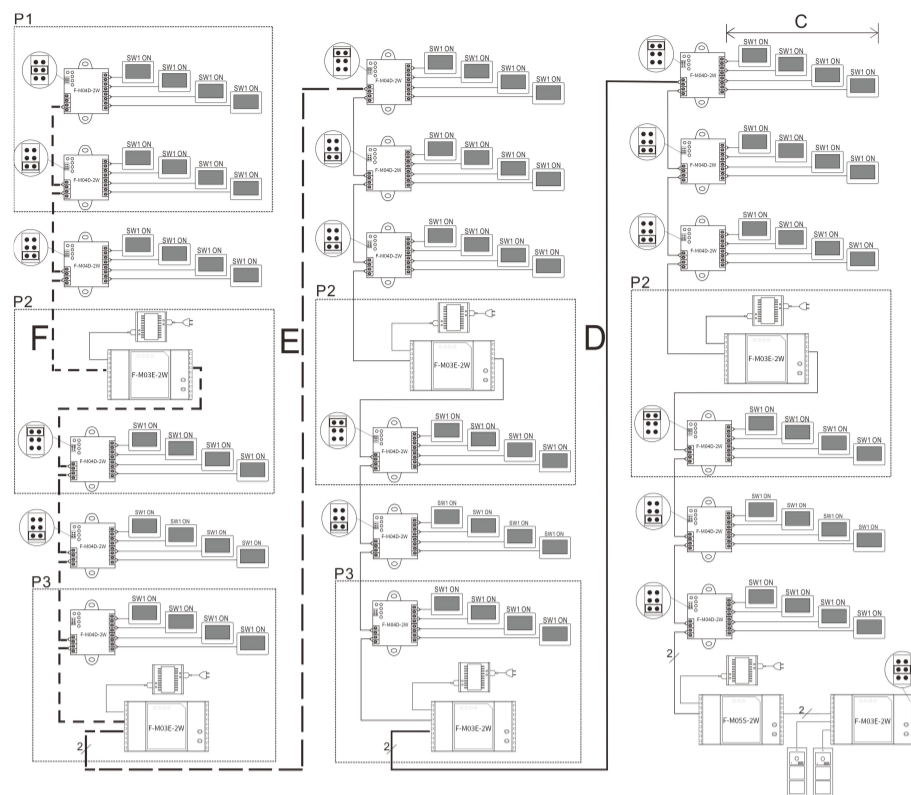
P1

SW1 ON SW1 ON SW1 ON SW1 ON

F-M04D-2W

SW1 ON SW1 ON SW1 ON SW1 ON

F-M04D-2W

SW1 ON SW1 ON SW1 ON SW1 ON

F-M04D-2W

P2

F

F-M03E-2W

SW1 ON SW1 ON SW1 ON SW1 ON

F-M04D-2W

SW1 ON SW1 ON SW1 ON SW1 ON

F-M04D-2W

P3

SW1 ON SW1 ON SW1 ON SW1 ON

F-M04D-2W

F-M03E-2W

2

E

SW1 ON SW1 ON SW1 ON SW1 ON

F-M04D-2W

SW1 ON SW1 ON SW1 ON SW1 ON

F-M04D-2W

SW1 ON SW1 ON SW1 ON SW1 ON

F-M04D-2W

P2

F-M03E-2W

SW1 ON SW1 ON SW1 ON SW1 ON

F-M04D-2W

SW1 ON SW1 ON SW1 ON SW1 ON

F-M04D-2W

P3

SW1 ON SW1 ON SW1 ON SW1 ON

F-M04D-2W

F-M03E-2W

2

D

C

SW1 ON SW1 ON SW1 ON SW1 ON

F-M04D-2W

SW1 ON SW1 ON SW1 ON SW1 ON

F-M04D-2W

SW1 ON SW1 ON SW1 ON SW1 ON

F-M04D-2W

P2

F-M03E-2W

SW1 ON SW1 ON SW1 ON SW1 ON

F-M04D-2W

SW1 ON SW1 ON SW1 ON SW1 ON

F-M04D-2W

SW1 ON SW1 ON SW1 ON SW1 ON

F-M04D-2W

2

F-M05S-2W

2

F-M03E-2W